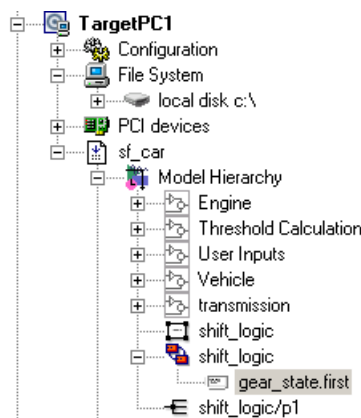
TargetPC1
Configuration
File System
local disk c:\
PCI devices
sf_car
Model Hierarchy
Engine
Threshold Calculation
User Inputs
Vehicle
transmission
shift_logic
shift_logic
gear_state.first
shift_logic/p1